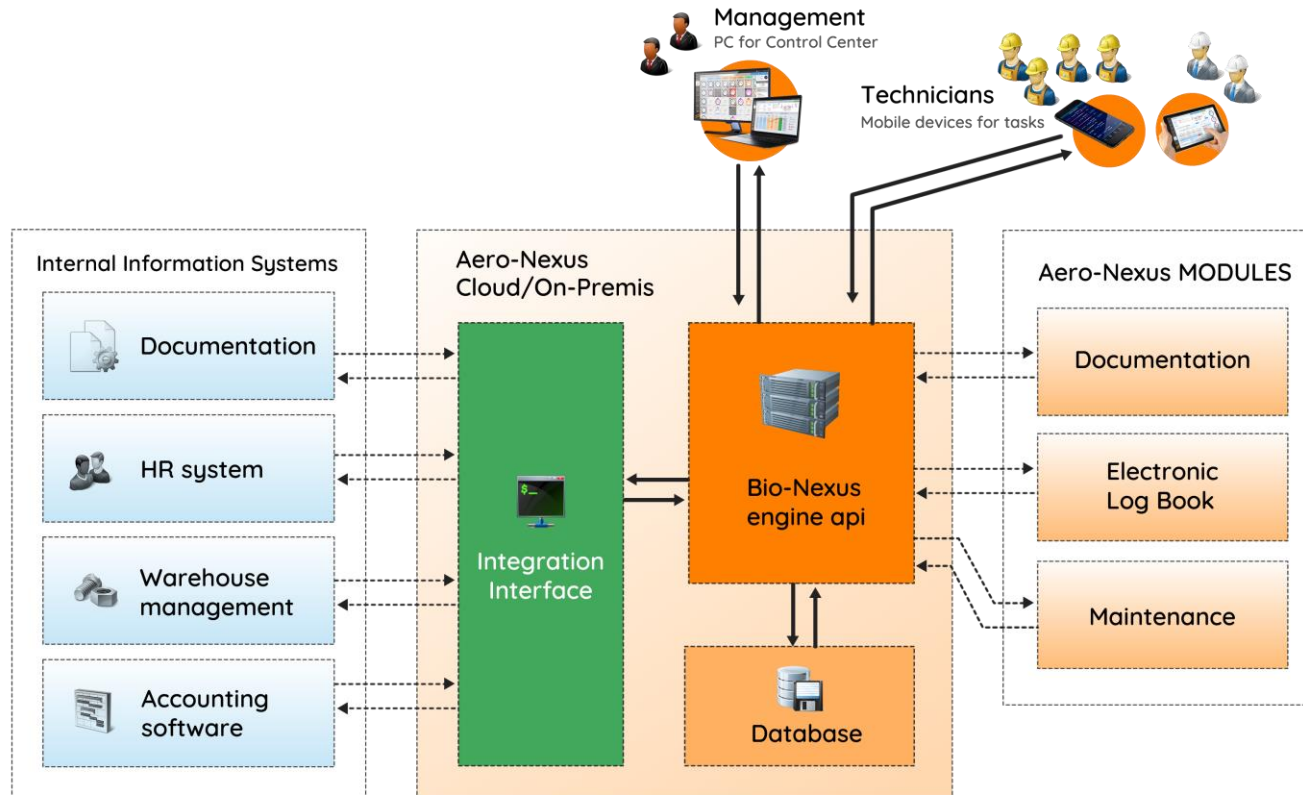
Management
PC for Control Center

Technicians
Mobile devices for tasks

Internal Information Systems

Documentation

HR system

Warehouse management

Accounting software

Aero-Nexus Cloud/On-Premis

Integration Interface

Bio-Nexus engine api

Database

Aero-Nexus MODULES

Documentation

Electronic Log Book

Maintenance